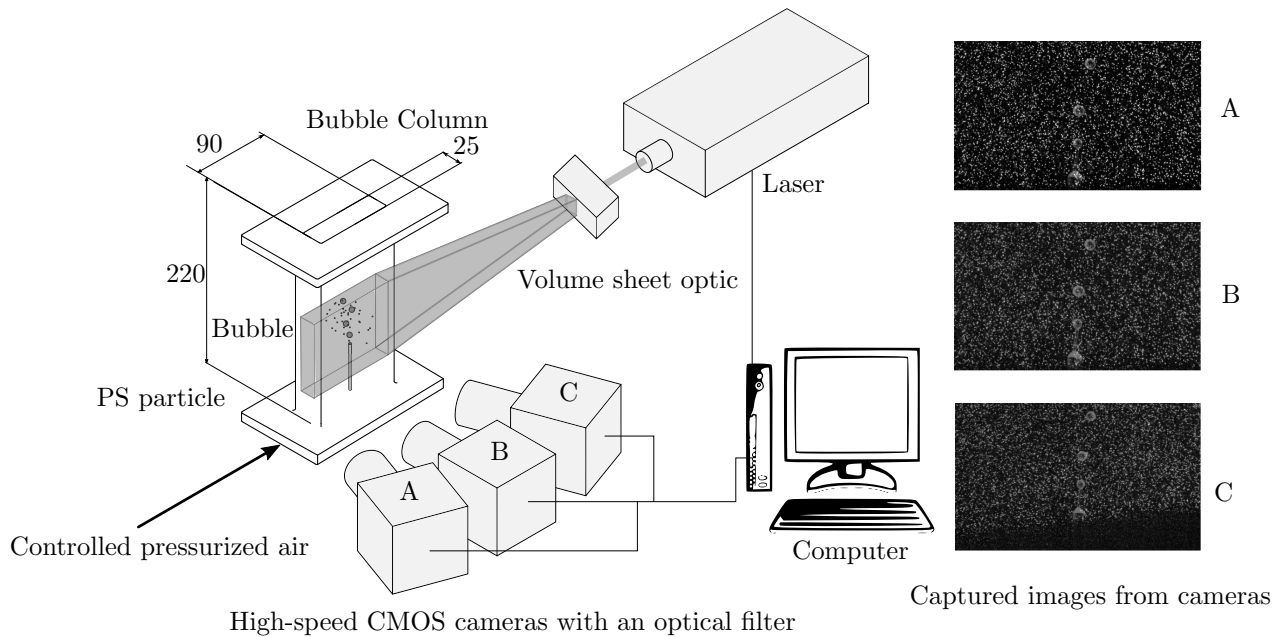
90

Bubble Column

25

220

Bubble

PS particle

Controlled pressurized air

Laser

Volume sheet optic

C

B

A

Computer

High-speed CMOS cameras with an optical filter

A

B

C

Captured images from cameras